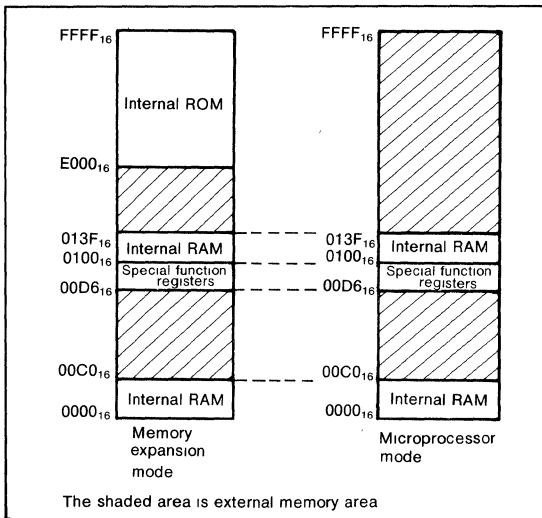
$FFFF_{16}$

Internal ROM

$E000_{16}$

$013F_{16}$ Internal RAM

$0100_{16}$

Special function registers

$00D6_{16}$

$00C0_{16}$

$0000_{16}$ Internal RAM

Memory expansion mode

$FFFF_{16}$

$013F_{16}$ Internal RAM

$0100_{16}$

Special function registers

$00D6_{16}$

$00C0_{16}$

$0000_{16}$ Internal RAM

Microprocessor mode

The shaded area is external memory area